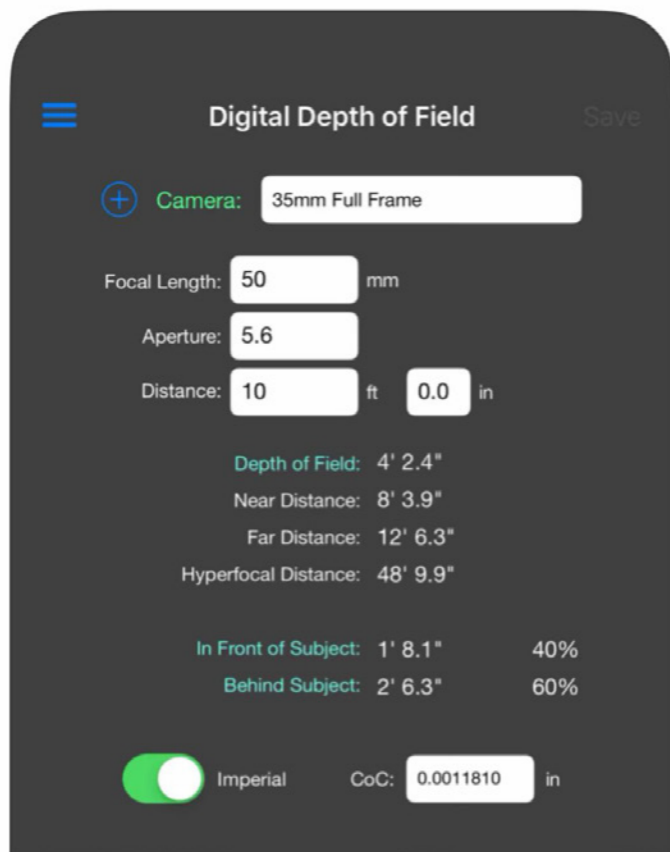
Digital Depth of Field

Save

Camera: 35mm Full Frame

Focal Length: 50 mm

Aperture: 5.6

Distance: 10 ft 0.0 in

Depth of Field: 4' 2.4"
Near Distance: 8' 3.9"
Far Distance: 12' 6.3"
Hyperfocal Distance: 48' 9.9"

In Front of Subject: 1' 8.1" 40%
Behind Subject: 2' 6.3" 60%

Imperial CoC: 0.0011810 in